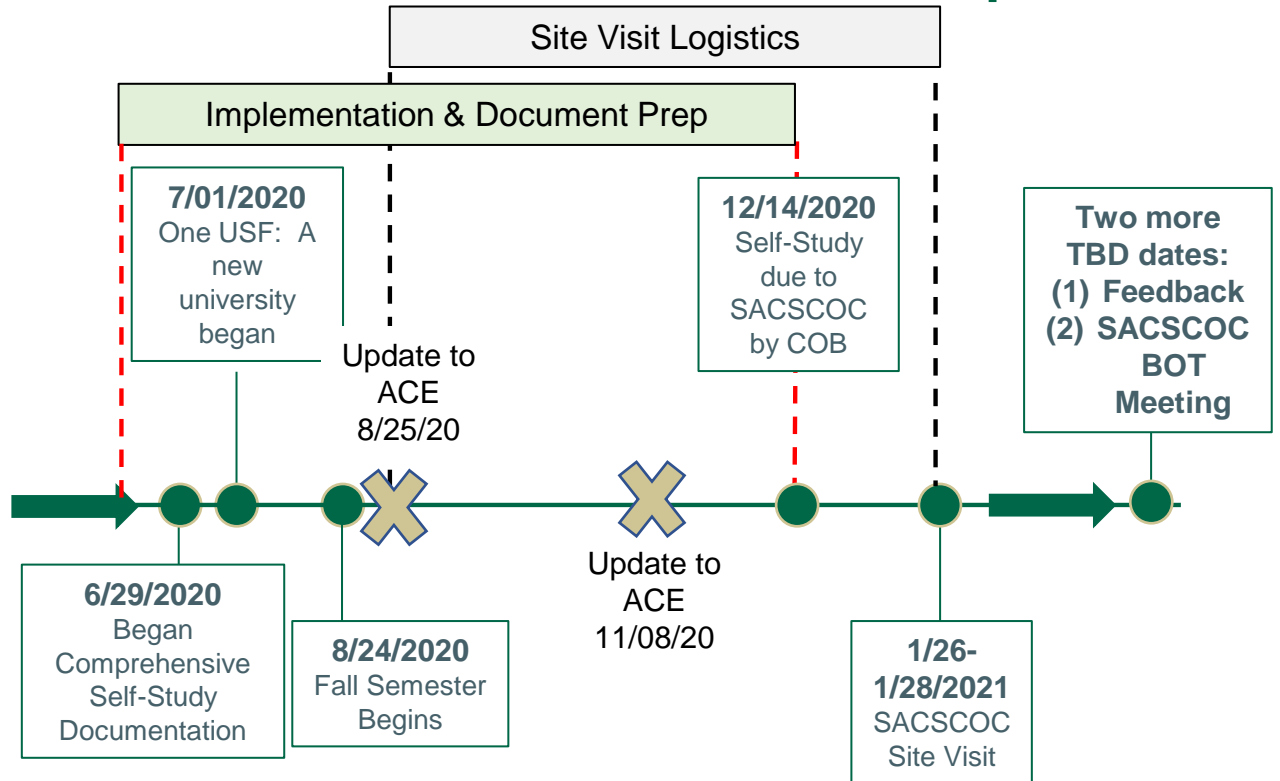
Site Visit Logistics

Implementation & Document Prep

7/01/2020
One USF: A new university began

Update to ACE 8/25/20

12/14/2020
Self-Study due to SACSCOC by COB

Two more TBD dates:
(1) Feedback
(2) SACSCOC BOT Meeting

6/29/2020
Began Comprehensive Self-Study Documentation

8/24/2020
Fall Semester Begins

Update to ACE 11/08/20

1/26-1/28/2021
SACSCOC Site Visit